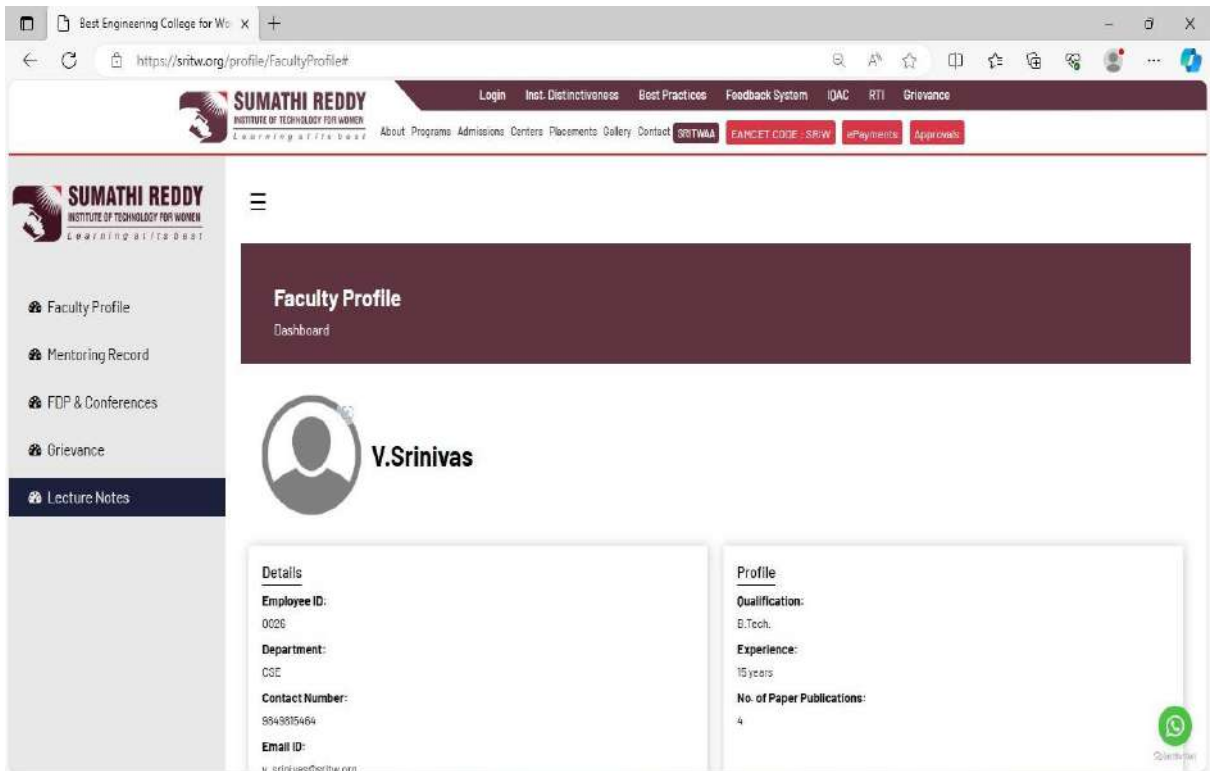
Best Engineering College for Wo ×
https://sritw.org/profile/FacultyProfile#

SUMATHI REDDY
INSTITUTE OF TECHNOLOGY FOR WOMEN
Learning at its best

Login Inst. Distinctiveness Best Practices Feedback System IQAC RTI Grievance
About Programs Admissions Centers Placements Gallery Contact SRITWAA EAMCET CODE : SRIW ePayments Approvals

SUMATHI REDDY
INSTITUTE OF TECHNOLOGY FOR WOMEN
Learning at its best

Faculty Profile
Mentoring Record
FDP & Conferences
Grievance
Lecture Notes

☰

Faculty Profile
Dashboard

V.Srinivas

Details
Employee ID:
0026
Department:
CSE
Contact Number:
9849815464
Email ID:
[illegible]

Profile
Qualification:
B.Tech.
Experience:
15 years
No. of Paper Publications:
4